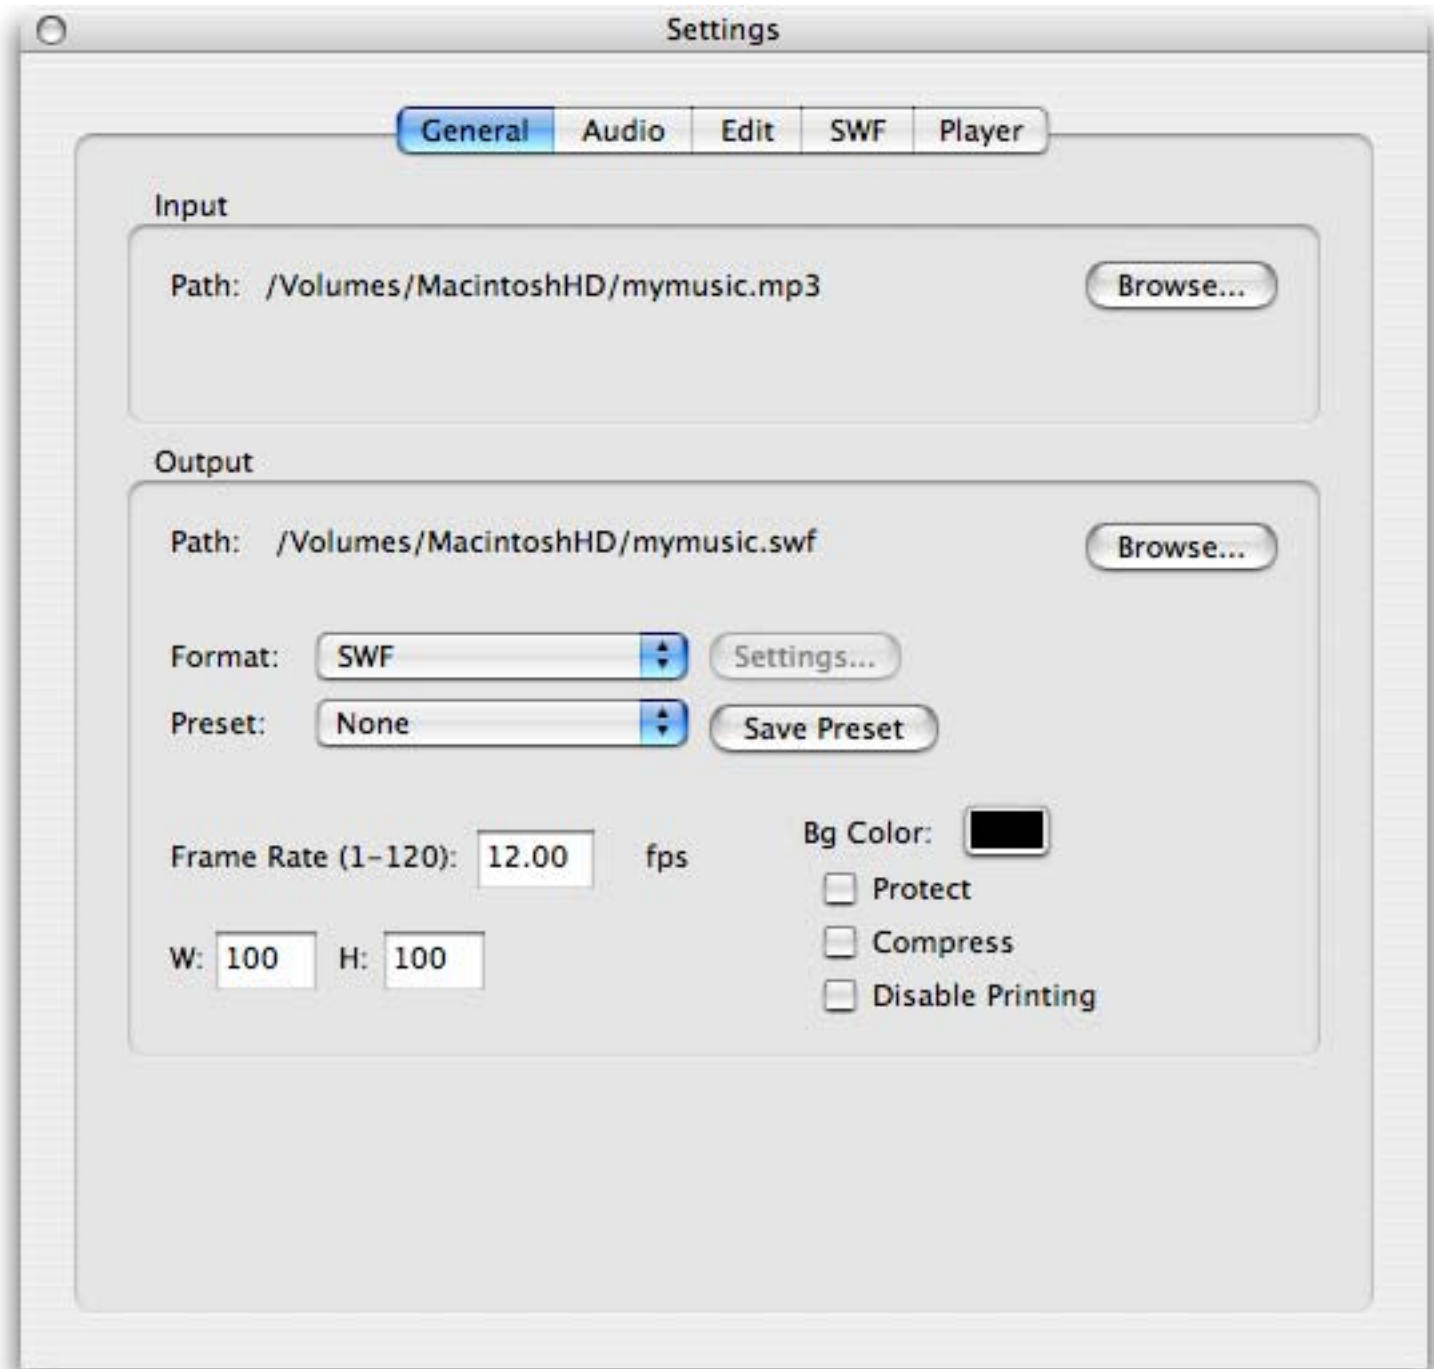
Settings

General Audio Edit SWF Player

Input

Path: /Volumes/MacintoshHD/mymusic.mp3 Browse...

Output

Path: /Volumes/MacintoshHD/mymusic.swf Browse...

Format: SWF Settings...

Preset: None Save Preset

Frame Rate (1-120): 12.00 fps

W: 100 H: 100

Bg Color:

Protect

Compress

Disable Printing